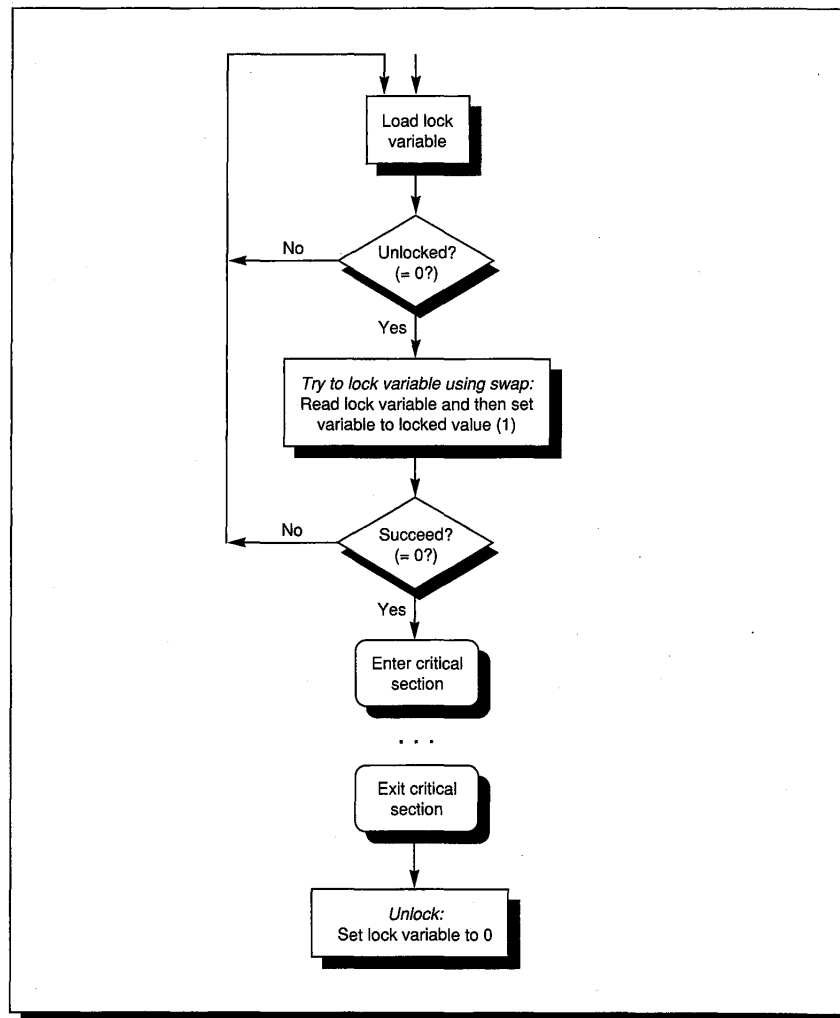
Load lock variable

No

Unlocked? (= 0?)

Yes

Try to lock variable using swap: Read lock variable and then set variable to locked value (1)

No

Succeed? (= 0?)

Yes

Enter critical section

. . .

Exit critical section

Unlock: Set lock variable to 0